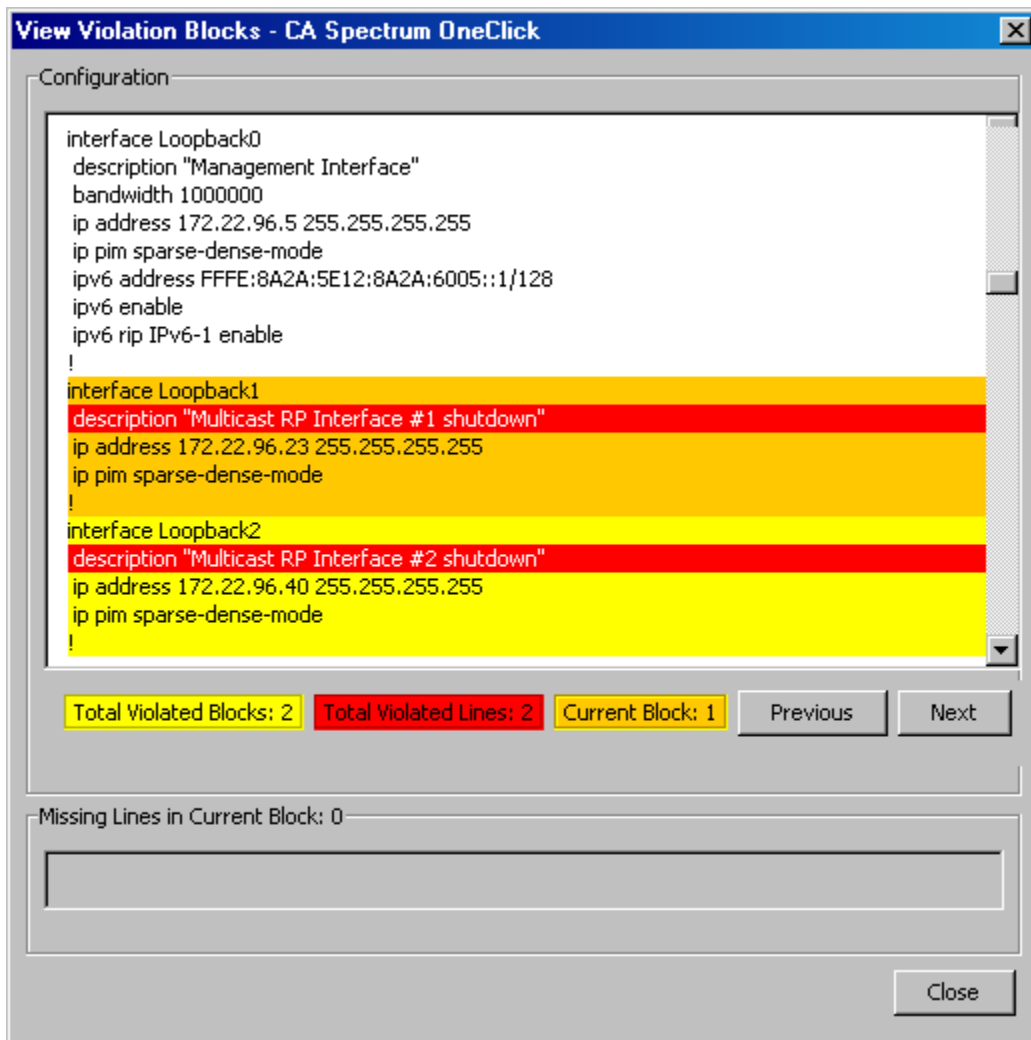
View Violation Blocks - CA Spectrum OneClick

Configuration

interface Loopback0
description "Management Interface"
bandwidth 1000000
ip address 172.22.96.5 255.255.255.255
ip pim sparse-dense-mode
ipv6 address FFFE:8A2A:5E12:8A2A:6005::1/128
ipv6 enable
ipv6 rip IPv6-1 enable
!
interface Loopback1
description "Multicast RP Interface #1 shutdown"
ip address 172.22.96.23 255.255.255.255
ip pim sparse-dense-mode
!
interface Loopback2
description "Multicast RP Interface #2 shutdown"
ip address 172.22.96.40 255.255.255.255
ip pim sparse-dense-mode
!

Total Violated Blocks: 2 Total Violated Lines: 2 Current Block: 1 Previous Next

Missing Lines in Current Block: 0

Close